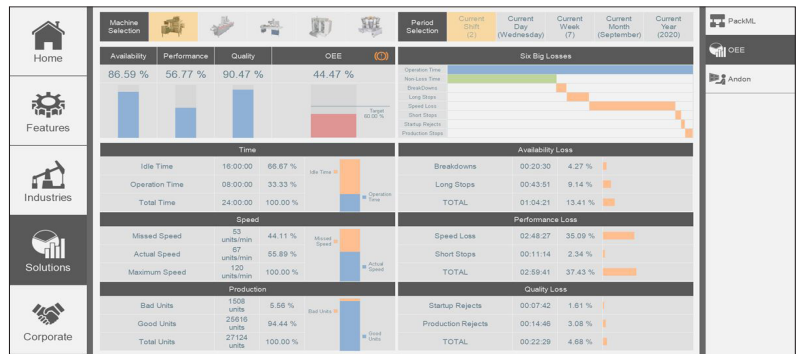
Home

Features

Industries

Solutions

Corporate

Machine Selection

Period Selection

Current Shift (2)

Current Day (Wednesday)

Current Week (7)

Current Month (September)

Current Year (2020)

PackML

OEE

Andon

| Availability | Performance | Quality | OEE |
|---|---|---|---|
| 86.59 % | 56.77 % | 90.47 % | 44.47 % |

Target 60.00 %

Six Big Losses

Operation Time
Net Loss Time
Breakdowns
Long Stops
Speed Loss
Short Stops
Startup Rejects
Production Stops

Time

| | | |
|---|---|---|
| Idle Time | 16:00:00 | 66.67 % |
| Operation Time | 08:00:00 | 33.33 % |
| Total Time | 24:00:00 | 100.00 % |

Idle Time
Operation Time

Availability Loss

| | | |
|---|---|---|
| Breakdowns | 00:20:30 | 4.27 % |
| Long Stops | 00:43:51 | 9.14 % |
| TOTAL | 01:04:21 | 13.41 % |

Speed

| | | |
|---|---|---|
| Missed Speed | 53 units/min | 44.11 % |
| Actual Speed | 67 units/min | 55.89 % |
| Maximum Speed | 120 units/min | 100.00 % |

Missed Speed
Actual Speed

Performance Loss

| | | |
|---|---|---|
| Speed Loss | 02:48:27 | 35.09 % |
| Short Stops | 00:11:14 | 2.34 % |
| TOTAL | 02:59:41 | 37.43 % |

Production

| | | |
|---|---|---|
| Bad Units | 1508 units | 5.56 % |
| Good Units | 25616 units | 94.44 % |
| Total Units | 27124 units | 100.00 % |

Bad Units
Good Units

Quality Loss

| | | |
|---|---|---|
| Startup Rejects | 00:07:42 | 1.61 % |
| Production Rejects | 00:14:46 | 3.08 % |
| TOTAL | 00:22:29 | 4.68 % |